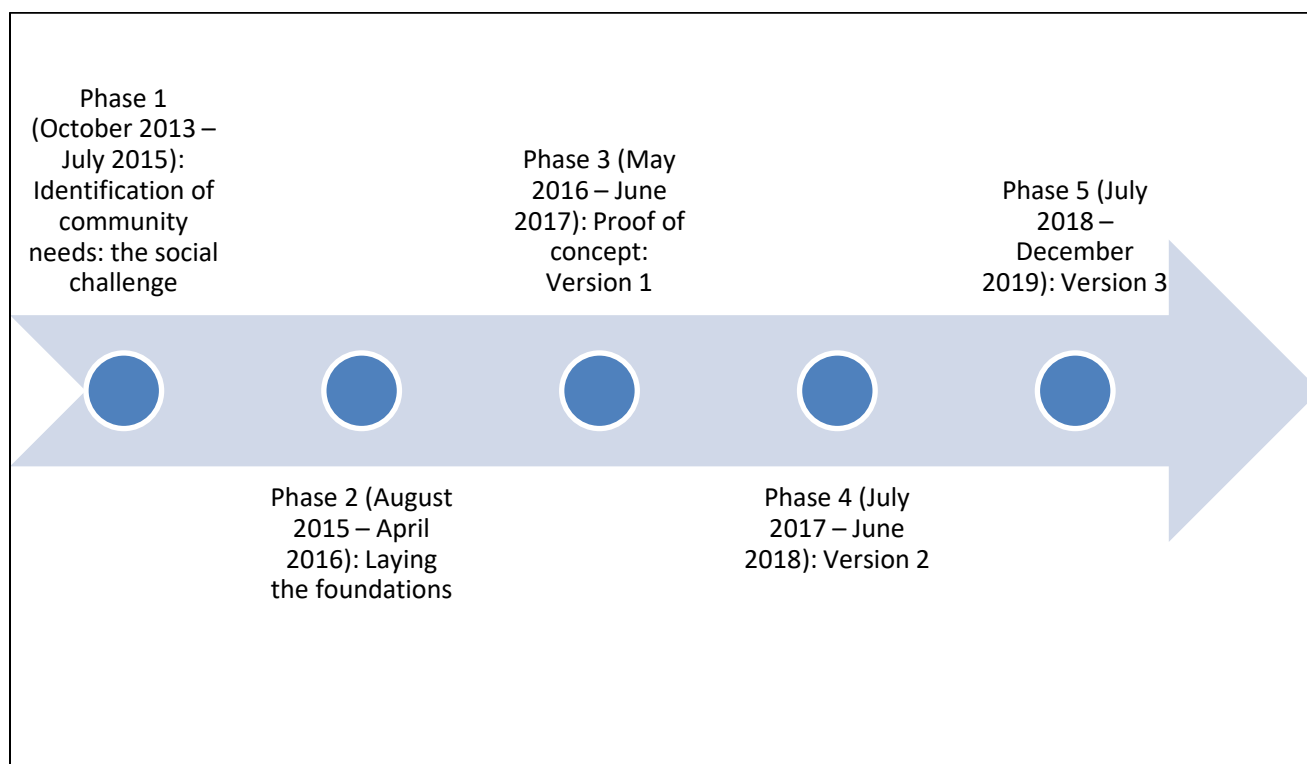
Phase 1 (October 2013 – July 2015): Identification of community needs: the social challenge

Phase 2 (August 2015 – April 2016): Laying the foundations

Phase 3 (May 2016 – June 2017): Proof of concept: Version 1

Phase 4 (July 2017 – June 2018): Version 2

Phase 5 (July 2018 – December 2019): Version 3